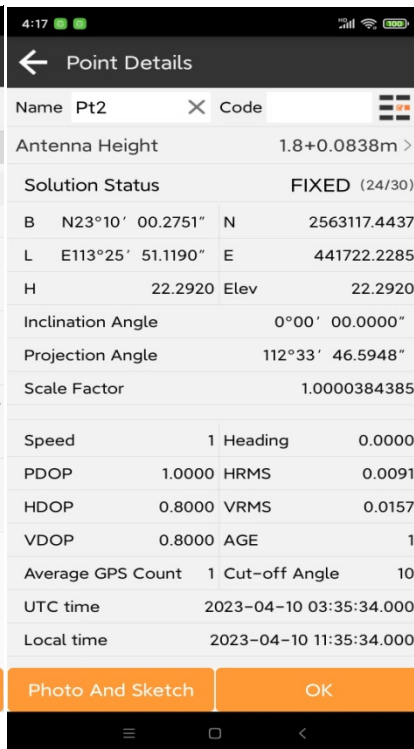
4:17 100

Point Details

Name Pt2 Code

Antenna Height 1.8+0.0838m >

Solution Status FIXED (24/30)

| | | | |
|---|---|---|---|
| B | N23°10′ 00.2751″ | N | 2563117.4437 |
| L | E113°25′ 51.1190″ | E | 441722.2285 |
| H | 22.2920 | Elev | 22.2920 |

Inclination Angle 0°00′ 00.0000″

Projection Angle 112°33′ 46.5948″

Scale Factor 1.0000384385

| | | | |
|---|---|---|---|
| Speed | 1 | Heading | 0.0000 |
| PDOP | 1.0000 | HRMS | 0.0091 |
| HDOP | 0.8000 | VRMS | 0.0157 |
| VDOP | 0.8000 | AGE | 1 |
| Average GPS Count | 1 | Cut-off Angle | 10 |

UTC time 2023-04-10 03:35:34.000

Local time 2023-04-10 11:35:34.000

Photo And Sketch OK